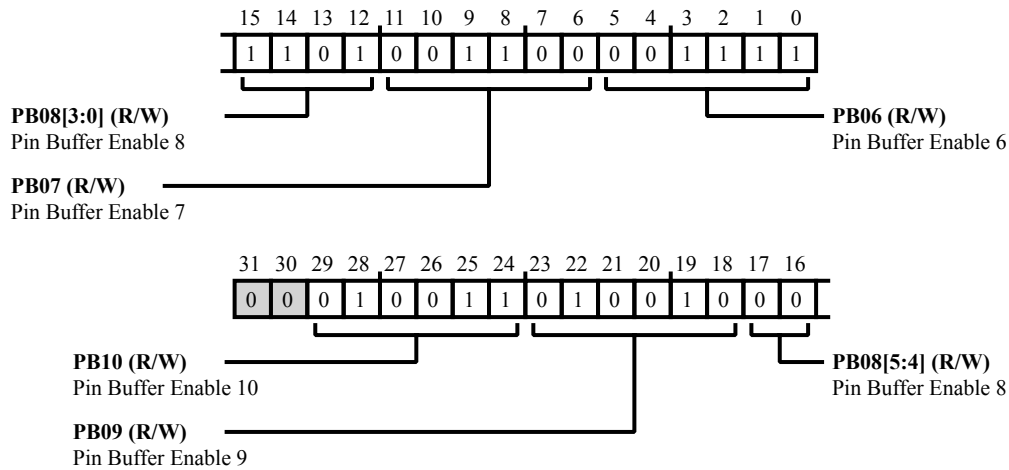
15 14 13 12 11 10 9 8 7 6 5 4 3 2 1 0

1 1 0 1 0 0 1 1 0 0 0 0 1 1 1 1

**PB08[3:0] (R/W)**
Pin Buffer Enable 8

**PB06 (R/W)**
Pin Buffer Enable 6

**PB07 (R/W)**
Pin Buffer Enable 7

31 30 29 28 27 26 25 24 23 22 21 20 19 18 17 16

0 0 0 1 0 0 1 1 0 1 0 0 1 0 0 0

**PB10 (R/W)**
Pin Buffer Enable 10

**PB08[5:4] (R/W)**
Pin Buffer Enable 8

**PB09 (R/W)**
Pin Buffer Enable 9